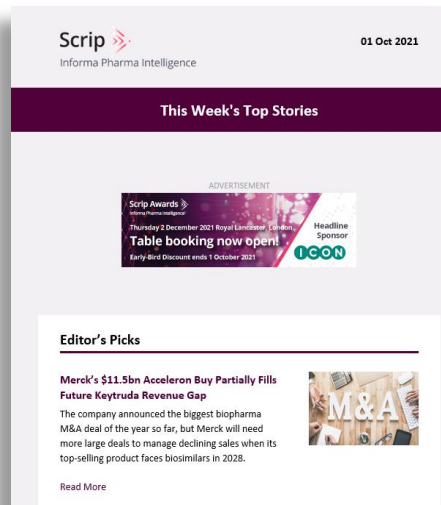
Scrip
Informa Pharma Intelligence

01 Oct 2021

This Week's Top Stories

ADVERTISEMENT

Scrip Awards
Informa Pharma Intelligence
Thursday 2 December 2021 Royal Lancaster, London
Table booking now open!
Early-Bird Discount ends 1 October 2021
Headline Sponsor
ICON

Editor's Picks

Merck's $11.5bn Acceleron Buy Partially Fills Future Keytruda Revenue Gap

The company announced the biggest biopharma M&A deal of the year so far, but Merck will need more large deals to manage declining sales when its top-selling product faces biosimilars in 2028.

M&A

Read More